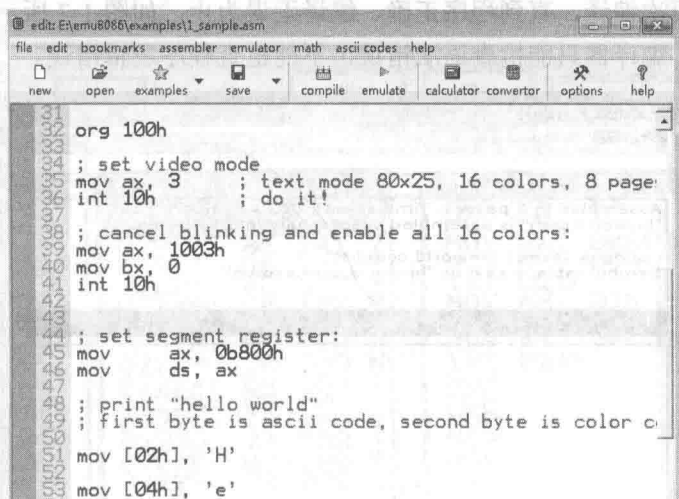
edit: E:\emu8086\examples\1_sample.asm

file edit bookmarks assembler emulator math ascii codes help

new open examples save compile emulate calculator convertor options help

31
32 org 100h
33
34 ; set video mode
35 mov ax, 3 ; text mode 80x25, 16 colors, 8 page
36 int 10h ; do it!
37
38 ; cancel blinking and enable all 16 colors:
39 mov ax, 1003h
40 mov bx, 0
41 int 10h
42
43
44 ; set segment register:
45 mov ax, 0b800h
46 mov ds, ax
47
48 ; print "hello world"
49 ; first byte is ascii code, second byte is color c
50
51 mov [02h], 'H'
52
53 mov [04h], 'e'